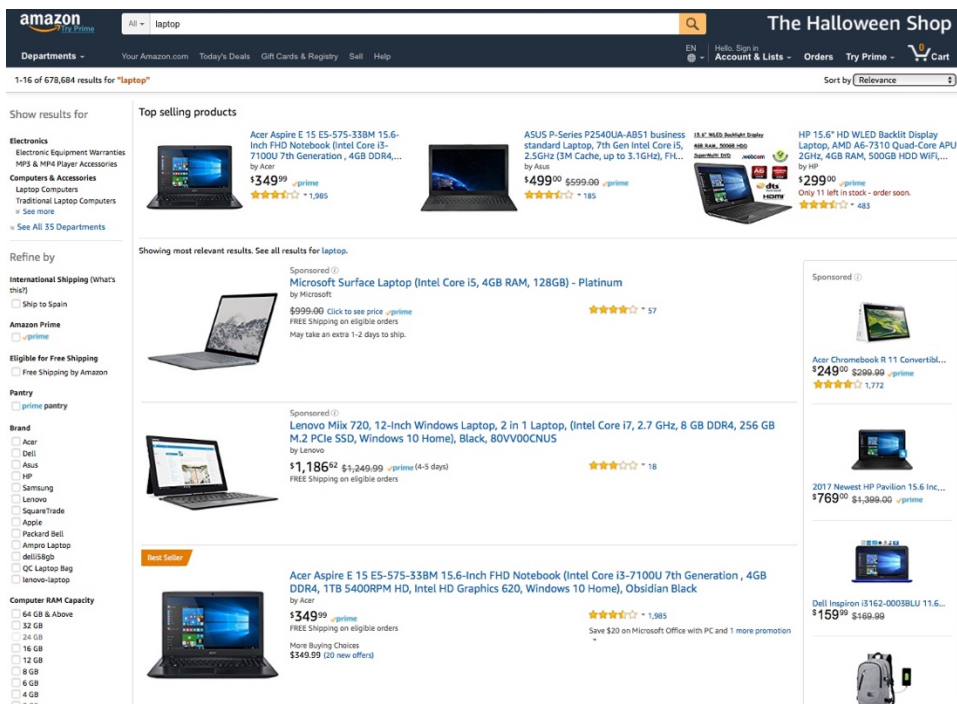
amazon Try Prime

All laptop

The Halloween Shop

Departments Your Amazon.com Today's Deals Gift Cards & Registry Sell Help

EN Hello. Sign in Account & Lists Orders Try Prime 0 Cart

1-16 of 678,684 results for "laptop"

Sort by Relevance

Show results for

Electronics
Electronic Equipment Warranties
MP3 & MP4 Player Accessories

Computers & Accessories
Laptop Computers
Traditional Laptop Computers
See more

See All 35 Departments

Refine by

International Shipping (What's this?)
Ship to Spain

Amazon Prime
prime

Eligible for Free Shipping
Free Shipping by Amazon

Pantry
prime pantry

Brand
Acer
Dell
Asus
HP
Samsung
Lenovo
SquareTrade
Apple
Packard Bell
Ampro Laptop
dell158gb
QC Laptop Bag
lenovo-laptop

Computer RAM Capacity
64 GB & Above
32 GB
24 GB
16 GB
12 GB
8 GB
6 GB
4 GB

Top selling products

Acer Aspire E 15 E5-575-33BM 15.6-Inch FHD Notebook (Intel Core i3-7100U 7th Generation , 4GB DDR4,...
by Acer
$349^{99}$ prime
1,985

ASUS P-Series P2540UA-AB51 business standard Laptop, 7th Gen Intel Core i5, 2.5GHz (3M Cache, up to 3.1GHz), FH...
by Asus
$499^{00}$ $599.00 prime
185

HP 15.6" HD WLED Backlit Display Laptop, AMD A6-7310 Quad-Core APU 2GHz, 4GB RAM, 500GB HDD WiFi,...
by HP
$299^{00}$ prime
Only 11 left in stock - order soon.
483

Showing most relevant results. See all results for laptop.

Sponsored
Microsoft Surface Laptop (Intel Core i5, 4GB RAM, 128GB) - Platinum
by Microsoft
$999.00 Click to see price prime
FREE Shipping on eligible orders
May take an extra 1-2 days to ship.
57

Sponsored
Lenovo Miix 720, 12-Inch Windows Laptop, 2 in 1 Laptop, (Intel Core i7, 2.7 GHz, 8 GB DDR4, 256 GB M.2 PCIe SSD, Windows 10 Home), Black, 80VV00CNUS
by Lenovo
$1,186^{62}$ $1,249.99 prime (4-5 days)
FREE Shipping on eligible orders
18

Best Seller
Acer Aspire E 15 E5-575-33BM 15.6-Inch FHD Notebook (Intel Core i3-7100U 7th Generation , 4GB DDR4, 1TB 5400RPM HD, Intel HD Graphics 620, Windows 10 Home), Obsidian Black
by Acer
$349^{99}$ prime
FREE Shipping on eligible orders
More Buying Choices
$349.99 (20 new offers)
1,985
Save $20 on Microsoft Office with PC and 1 more promotion

Sponsored
Acer Chromebook R 11 Convertibl...
$249^{00}$ $299.99 prime
1,772

2017 Newest HP Pavilion 15.6 Inc...
$769^{00}$ $1,399.00 prime

Dell Inspiron i3162-0003BLU 11.6...
$159^{99}$ $169.99